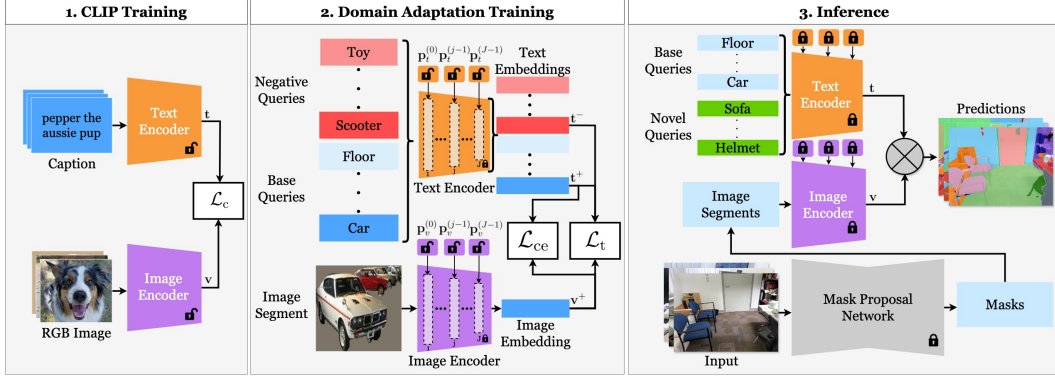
1. CLIP Training

pepper the aussie pup

Caption

Text Encoder

t

$\mathcal{L}_\text{c}$

v

Image Encoder

RGB Image

2. Domain Adaptation Training

Negative Queries

Toy

Scooter

Base Queries

Floor

Car

$\mathbf{p}_t^{(0)}$ $\mathbf{p}_t^{(j-1)}$ $\mathbf{p}_t^{(J-1)}$

Text Embeddings

$\mathbf{t}^-$

$\mathbf{t}^+$

Text Encoder

$\mathbf{p}_v^{(0)}$ $\mathbf{p}_v^{(j-1)}$ $\mathbf{p}_v^{(J-1)}$

$\mathcal{L}_\text{ce}$

$\mathcal{L}_\text{t}$

Image Segment

$\mathbf{v}^+$

Image Embedding

Image Encoder

3. Inference

Base Queries

Floor

Car

Novel Queries

Sofa

Helmet

Text Encoder

t

Predictions

Image Segments

Image Encoder

v

Input

Mask Proposal Network

Masks